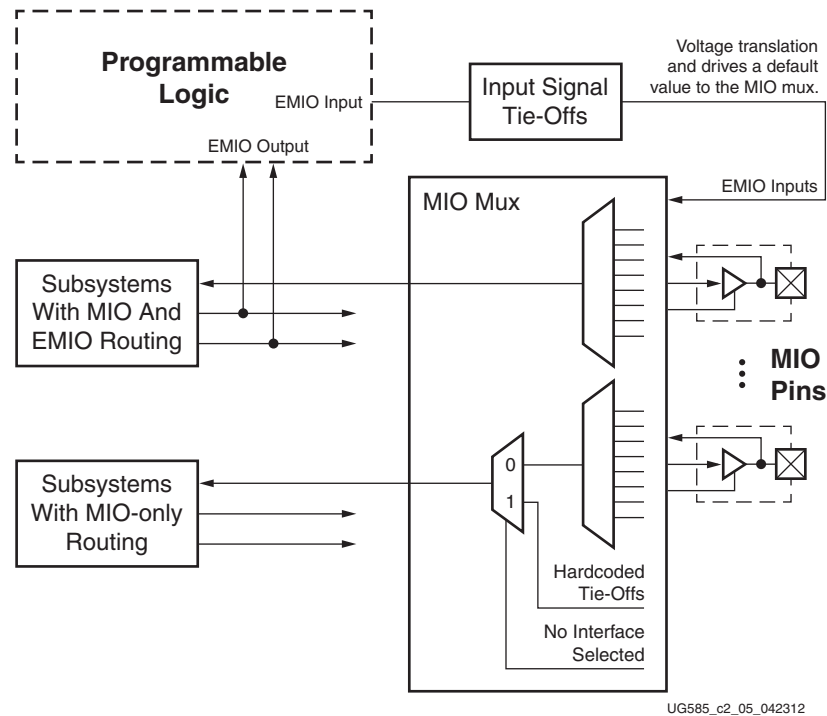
Programmable Logic

EMIO Input

EMIO Output

Input Signal Tie-Offs

Voltage translation and drives a default value to the MIO mux.

EMIO Inputs

MIO Mux

Subsystems With MIO And EMIO Routing

MIO Pins

Subsystems With MIO-only Routing

0

1

Hardcoded Tie-Offs

No Interface Selected

UG585_c2_05_042312